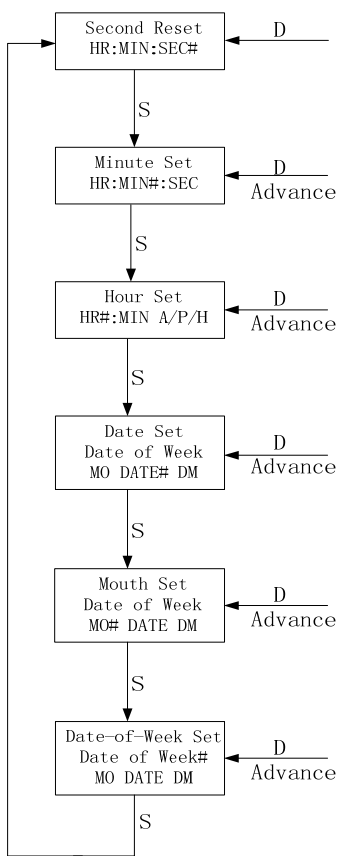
Second Reset
HR:MIN:SEC#

D

S

Minute Set
HR:MIN#:SEC

D
Advance

S

Hour Set
HR#:MIN A/P/H

D
Advance

S

Date Set
Date of Week
MO DATE# DM

D
Advance

S

Mouth Set
Date of Week
MO# DATE DM

D
Advance

S

Date-of-Week Set
Date of Week#
MO DATE DM

D
Advance

S